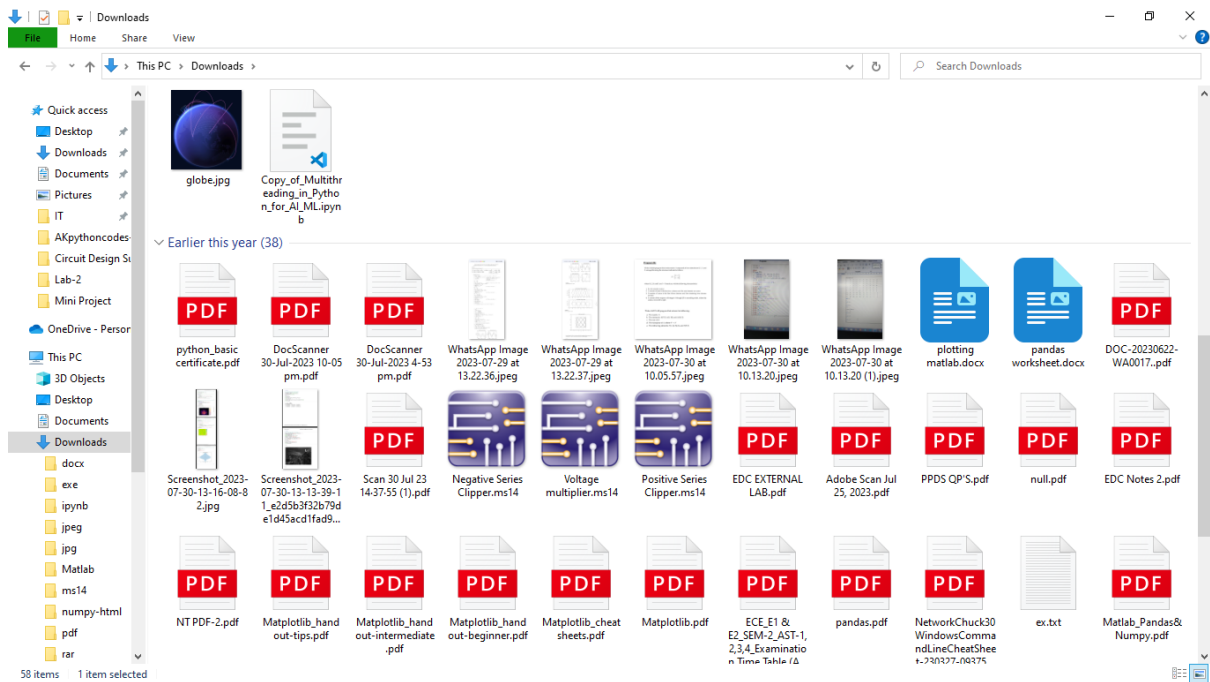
Downloads

File Home Share View

This PC > Downloads >

Search Downloads

Quick access
Desktop
Downloads
Documents
Pictures
IT
AKpythoncodes
Circuit Design Su
Lab-2
Mini Project
OneDrive - Persor
This PC
3D Objects
Desktop
Documents
Downloads
docx
exe
ipynb
jpeg
jpg
Matlab
ms14
numpy-html
pdf
rar

globe.jpg

Copy_of_Multithreading_in_Python_for_AI_ML.ipynb

Earlier this year (38)

PDF
python_basic certificate.pdf

PDF
DocScanner 30-Jul-2023 10-05 pm.pdf

PDF
DocScanner 30-Jul-2023 4-53 pm.pdf

WhatsApp Image 2023-07-29 at 13.22.36.jpeg

WhatsApp Image 2023-07-29 at 13.22.37.jpeg

WhatsApp Image 2023-07-30 at 10.05.57.jpeg

WhatsApp Image 2023-07-30 at 10.13.20.jpeg

WhatsApp Image 2023-07-30 at 10.13.20 (1).jpeg

plotting matlab.docx

pandas worksheet.docx

PDF
DOC-20230622-WA0017..pdf

Screenshot_2023-07-30-13-16-08-82.jpg

Screenshot_2023-07-30-13-13-39-11_e2d5b3f32b79de1d45acd1fad9...

PDF
Scan 30 Jul 23 14-37-55 (1).pdf

Negative Series Clipper.ms14

Voltage multiplier.ms14

Positive Series Clipper.ms14

PDF
EDC EXTERNAL LAB.pdf

PDF
Adobe Scan Jul 25, 2023.pdf

PDF
PPDS QP'S.pdf

PDF
null.pdf

PDF
EDC Notes 2.pdf

PDF
NT PDF-2.pdf

PDF
Matplotlib_handout-tips.pdf

PDF
Matplotlib_handout-intermediate.pdf

PDF
Matplotlib_handout-beginner.pdf

PDF
Matplotlib_cheatsheets.pdf

PDF
Matplotlib.pdf

PDF
ECE_E1 & E2_SEM-2_AST-1, 2,3,4_Examination Time Table (A

PDF
pandas.pdf

PDF
NetworkChuck30WindowsCommandLineCheatSheet-230327-09375

ex.txt

PDF
Matlab_Pandas&Numpy.pdf

58 items 1 item selected